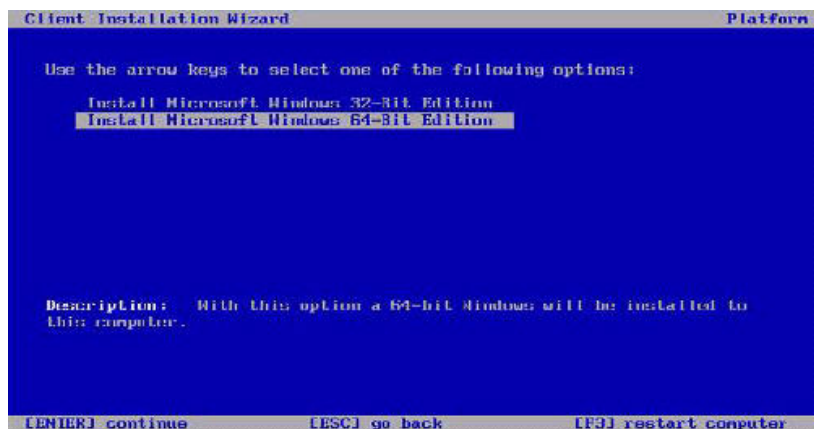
Client Installation Wizard

Platform

Use the arrow keys to select one of the following options:

Install Microsoft Windows 32-Bit Edition
Install Microsoft Windows 64-Bit Edition

Description: With this option a 64-bit Windows will be installed to this computer.

[ENTER] continue

[ESC] go back

[F3] restart computer